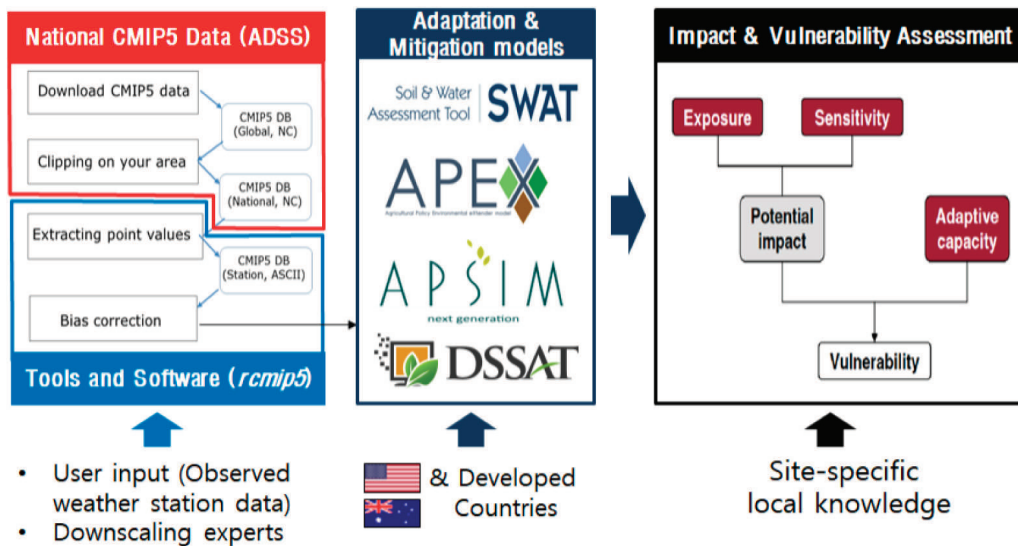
National CMIP5 Data (ADSS)

Download CMIP5 data

CMIP5 DB (Global, NC)

Clipping on your area

CMIP5 DB (National, NC)

Extracting point values

CMIP5 DB (Station, ASCII)

Bias correction

Tools and Software (rcmip5)

Adaptation & Mitigation models

Soil & Water Assessment Tool SWAT

APEX

Agricultural Policy Environmental eXtender model

APSIM next generation

DSSAT

Impact & Vulnerability Assessment

Exposure

Sensitivity

Potential impact

Adaptive capacity

Vulnerability

• User input (Observed weather station data)
• Downscaling experts

& Developed Countries

Site-specific local knowledge